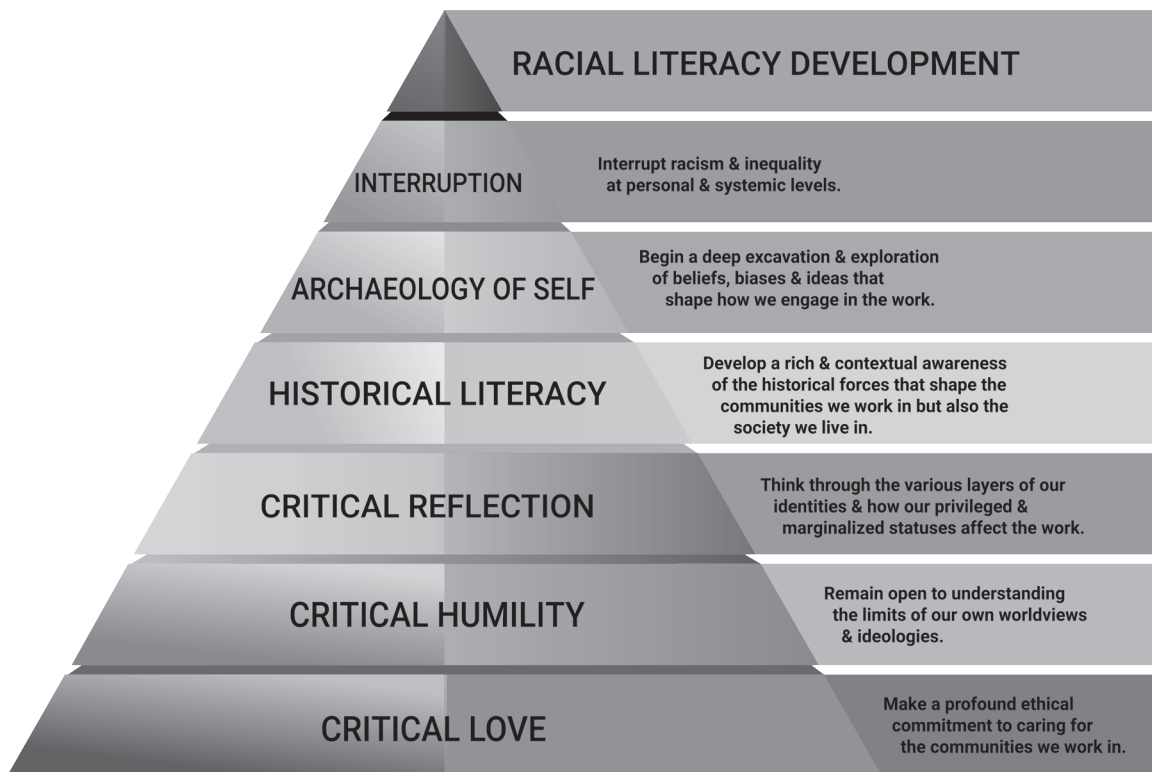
RACIAL LITERACY DEVELOPMENT

INTERRUPTION

Interrupt racism & inequality at personal & systemic levels.

ARCHAEOLOGY OF SELF

Begin a deep excavation & exploration of beliefs, biases & ideas that shape how we engage in the work.

HISTORICAL LITERACY

Develop a rich & contextual awareness of the historical forces that shape the communities we work in but also the society we live in.

CRITICAL REFLECTION

Think through the various layers of our identities & how our privileged & marginalized statuses affect the work.

CRITICAL HUMILITY

Remain open to understanding the limits of our own worldviews & ideologies.

CRITICAL LOVE

Make a profound ethical commitment to caring for the communities we work in.